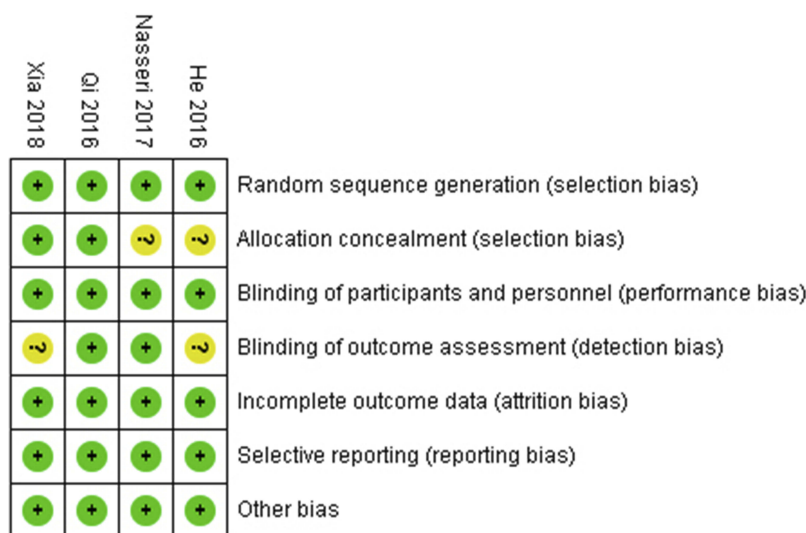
| Xia 2018 | Qi 2016 | Nasseri 2017 | He 2016 | |
|---|---|---|---|---|
| + | + | + | + | Random sequence generation (selection bias) |
| + | + | ? | ? | Allocation concealment (selection bias) |
| + | + | + | + | Blinding of participants and personnel (performance bias) |
| ? | + | + | ? | Blinding of outcome assessment (detection bias) |
| + | + | + | + | Incomplete outcome data (attrition bias) |
| + | + | + | + | Selective reporting (reporting bias) |
| + | + | + | + | Other bias |